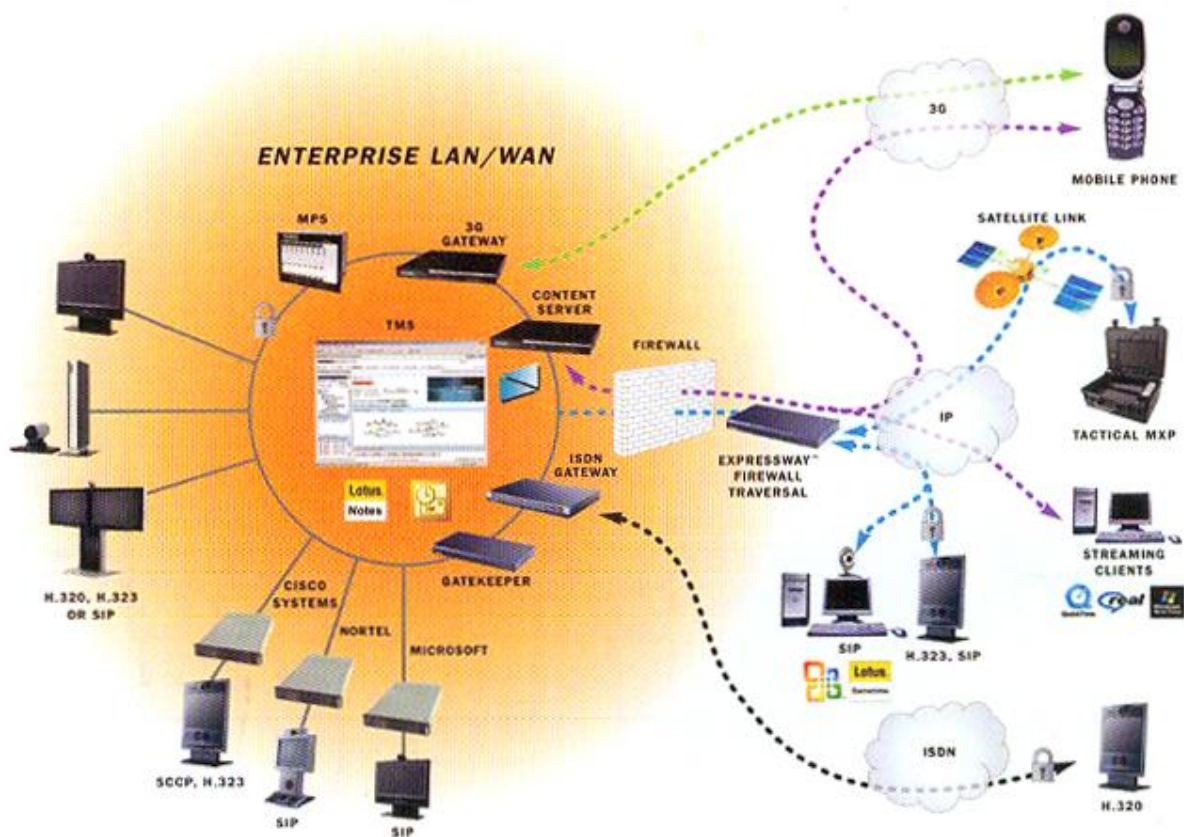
ENTERPRISE LAN/WAN

MPS

3G GATEWAY

CONTENT SERVER

TMS

FIREWALL

3G

MOBILE PHONE

SATELLITE LINK

TACTICAL MXP

IP

EXPRESSWAY™ FIREWALL TRAVERSAL

ISDN GATEWAY

Lotus Notes

GATEKEEPER

H.320, H.323 OR SIP

CISCO SYSTEMS

NORTEL

MICROSOFT

SCCP, H.323

SIP

SIP

STREAMING CLIENTS

real

SIP

Lotus

H.323, SIP

ISDN

H.320